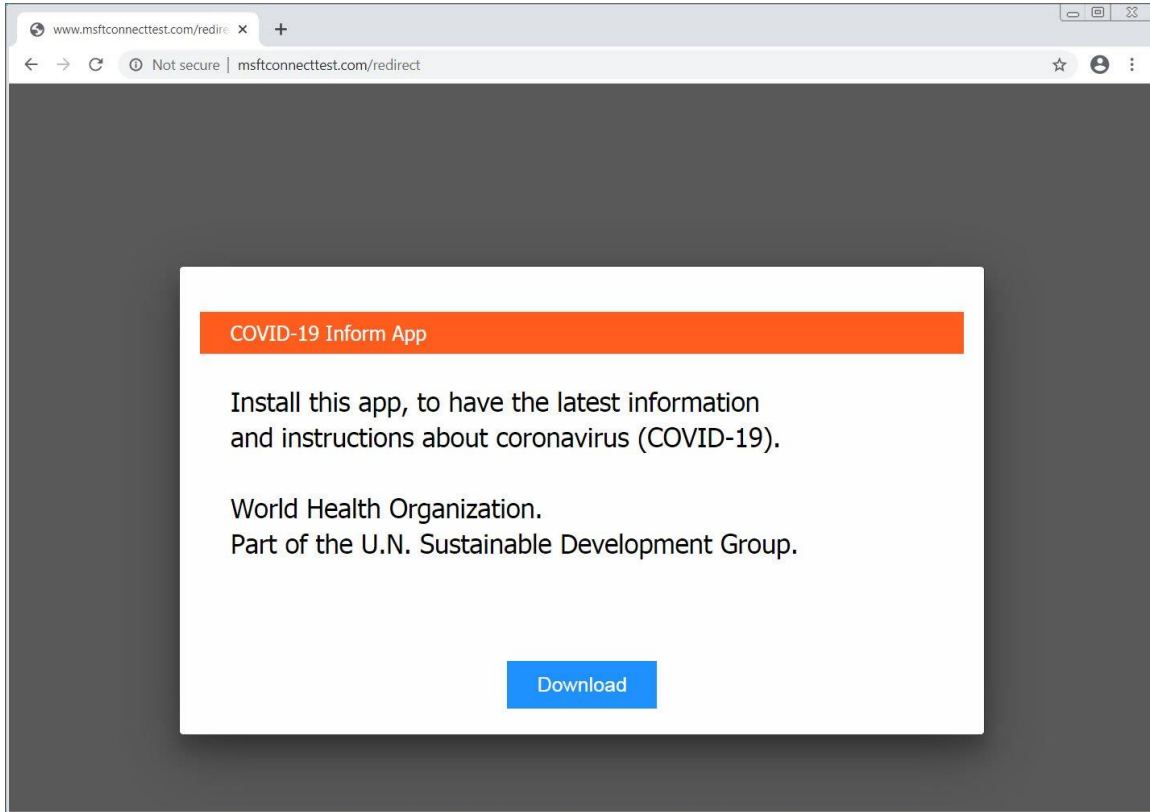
www.msftconnecttest.com/redire ×

Not secure | msftconnecttest.com/redirect

COVID-19 Inform App

Install this app, to have the latest information and instructions about coronavirus (COVID-19).

World Health Organization.
Part of the U.N. Sustainable Development Group.

Download